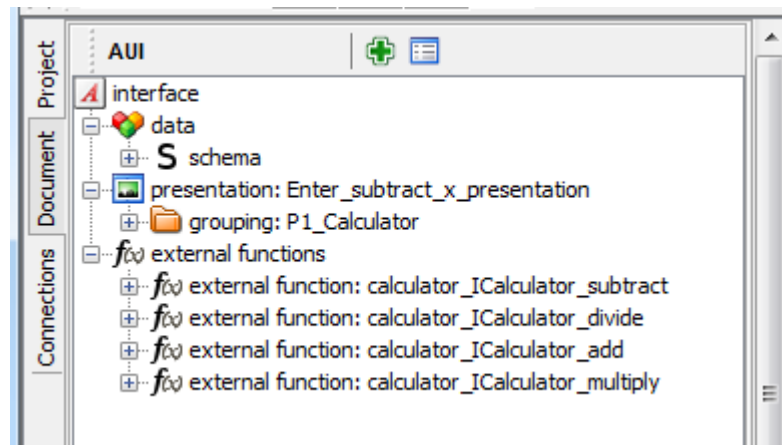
Project
Document
Connections

AUI

A interface
data
S schema
presentation: Enter_subtract_x_presentation
grouping: P1_Calculator
f(x) external functions
f(x) external function: calculator_ICalculator_subtract
f(x) external function: calculator_ICalculator_divide
f(x) external function: calculator_ICalculator_add
f(x) external function: calculator_ICalculator_multiply